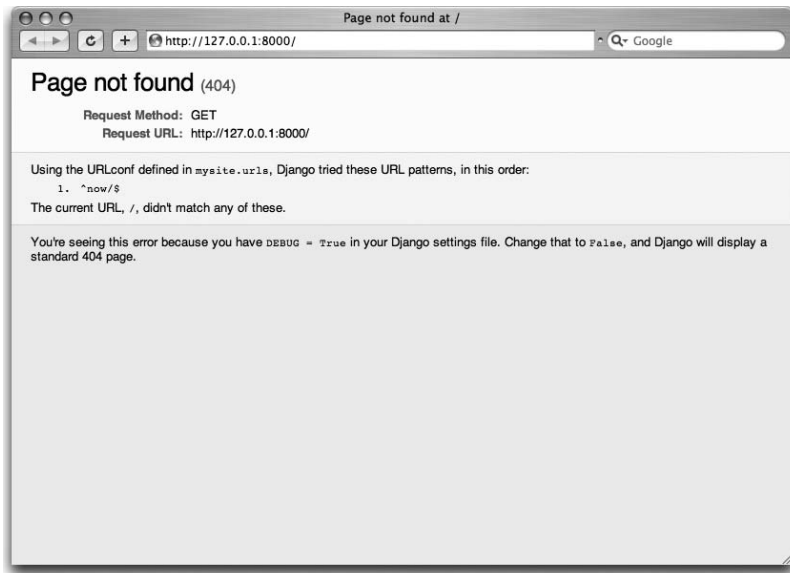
Page not found at /

http://127.0.0.1:8000/

Google

Page not found (404)

Request Method: GET
Request URL: http://127.0.0.1:8000/

Using the URLconf defined in mysite.urls, Django tried these URL patterns, in this order:

1. ^now/$

The current URL, /, didn't match any of these.

You're seeing this error because you have DEBUG = True in your Django settings file. Change that to False, and Django will display a standard 404 page.